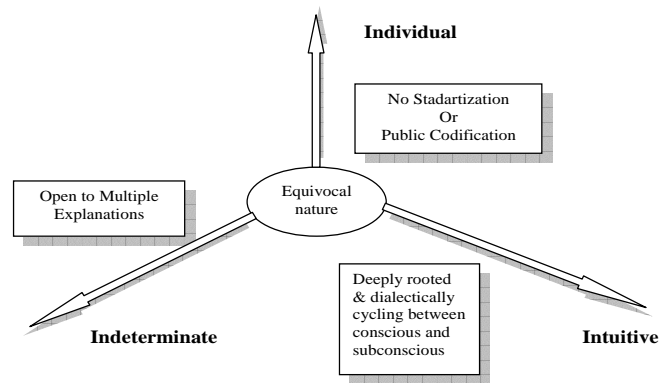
Individual

No Stadartization
Or
Public Codification

Open to Multiple Explanations

Equivocal nature

Deeply rooted & dialectically cycling between conscious and subconscious

Indeterminate

Intuitive